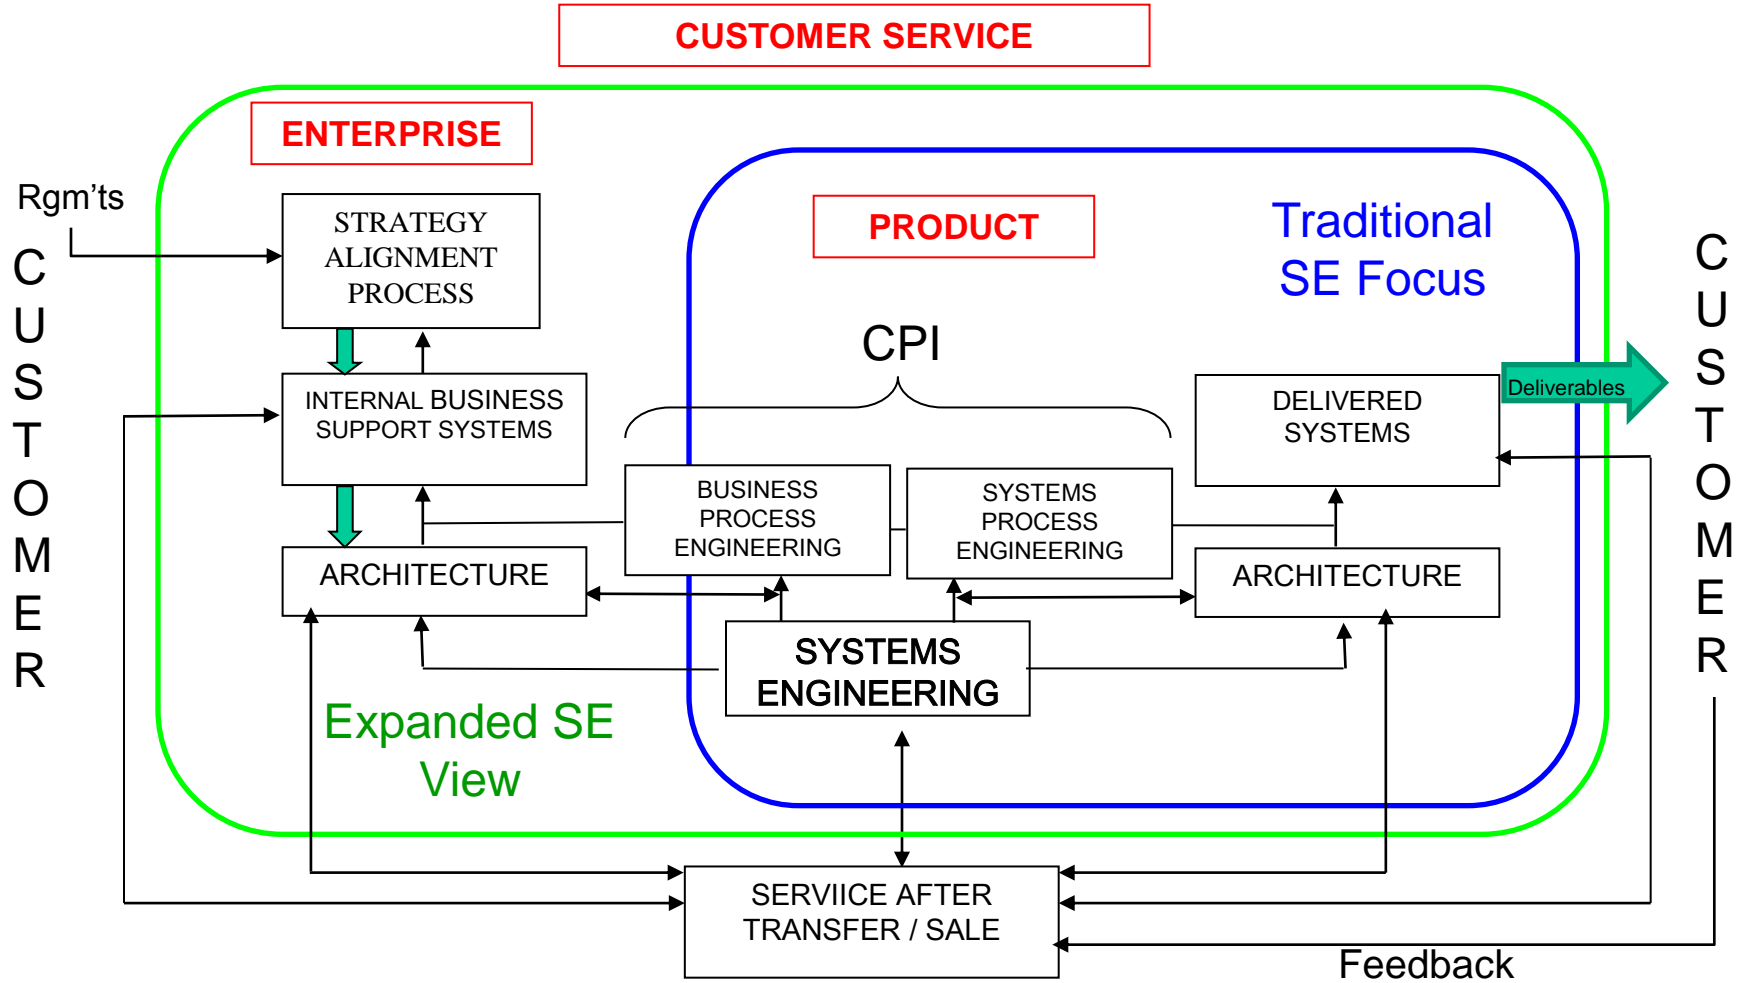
CUSTOMER SERVICE

ENTERPRISE

Rgm'ts

CUSTOMER

STRATEGY ALIGNMENT PROCESS

INTERNAL BUSINESS SUPPORT SYSTEMS

ARCHITECTURE

PRODUCT

Traditional SE Focus

CPI

BUSINESS PROCESS ENGINEERING

SYSTEMS PROCESS ENGINEERING

DELIVERED SYSTEMS

Deliverables

ARCHITECTURE

SYSTEMS ENGINEERING

Expanded SE View

CUSTOMER

SERVIICE AFTER TRANSFER / SALE

Feedback